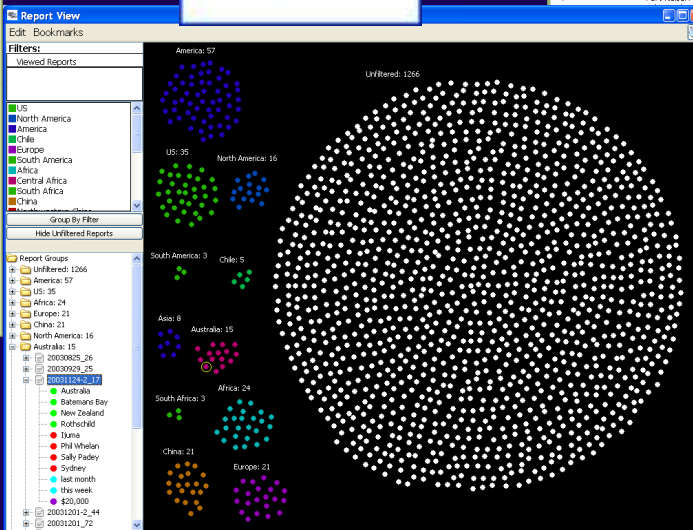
Report View

Edit Bookmarks

Filters:

Viewed Reports

US
North America
America
Chile
Europe
South America
Africa
Central Africa
South Africa
China
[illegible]

Group By Filter

Hide Unfiltered Reports

Report Groups
Unfiltered: 1266
America: 57
US: 35
Africa: 24
Europe: 21
China: 21
North America: 16
Australia: 15
20030825_26
20030929_25
20031124-2_17
Australia
Batemans Bay
New Zealand
Rothschild
Ijuma
Phil Whelan
Sally Padey
Sydney
last month
this week
$20,000
20031201-2_44
20031201_72

America: 57

Unfiltered: 1266

US: 35

North America: 16

South America: 3

Chile: 5

Asia: 8

Australia: 15

Africa: 24

South Africa: 3

China: 21

Europe: 21